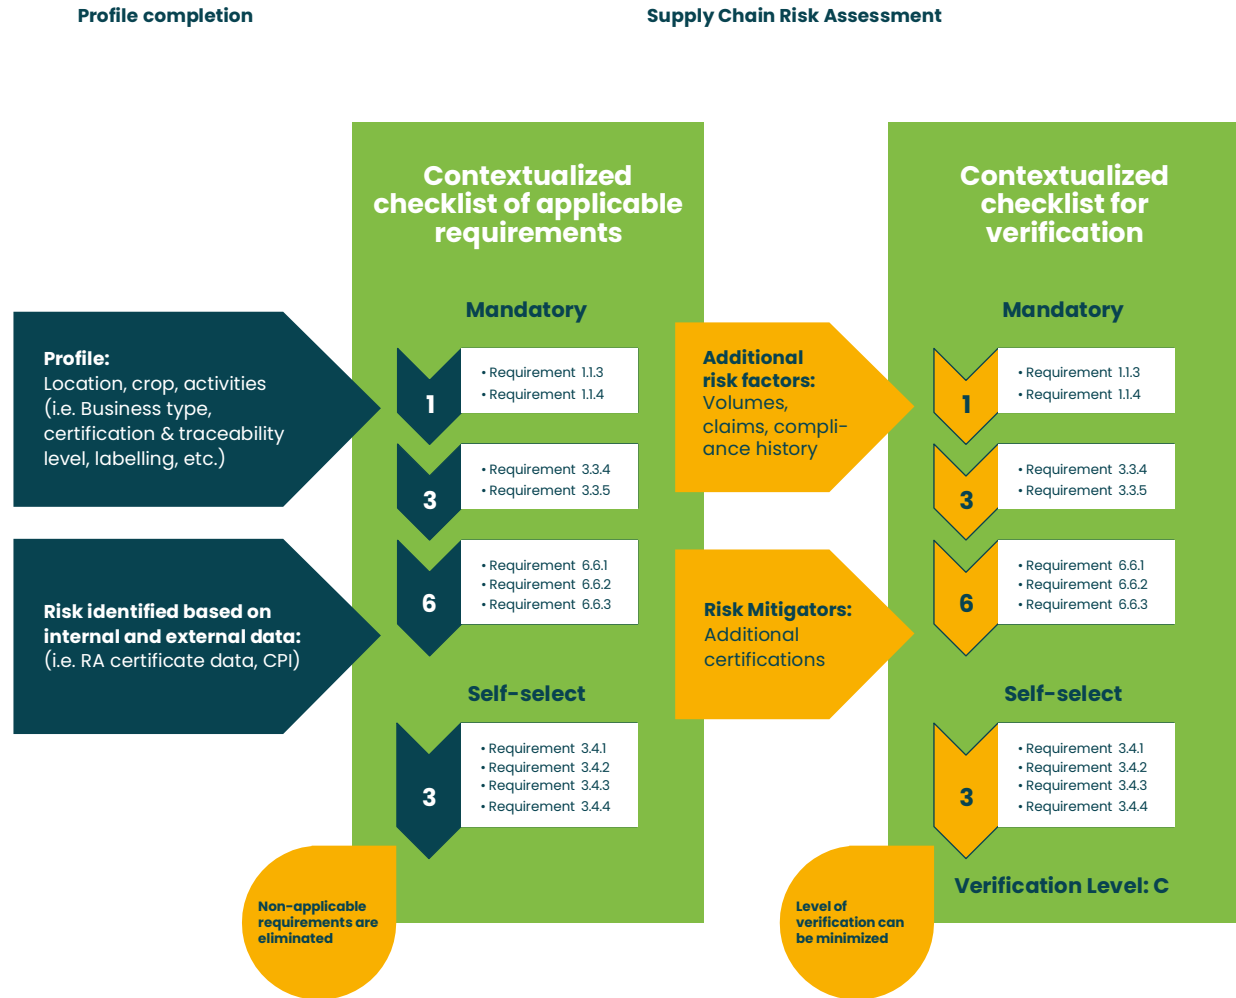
Profile completion

Supply Chain Risk Assessment

Profile:
Location, crop, activities (i.e. Business type, certification & traceability level, labelling, etc.)

Risk identified based on internal and external data:
(i.e. RA certificate data, CPI)

Contextualized checklist of applicable requirements

Mandatory

1
• Requirement 1.1.3
• Requirement 1.1.4

3
• Requirement 3.3.4
• Requirement 3.3.5

6
• Requirement 6.6.1
• Requirement 6.6.2
• Requirement 6.6.3

Self-select

3
• Requirement 3.4.1
• Requirement 3.4.2
• Requirement 3.4.3
• Requirement 3.4.4

Non-applicable requirements are eliminated

Additional risk factors:
Volumes, claims, compliance history

Risk Mitigators:
Additional certifications

Level of verification can be minimized

Contextualized checklist for verification

Mandatory

1
• Requirement 1.1.3
• Requirement 1.1.4

3
• Requirement 3.3.4
• Requirement 3.3.5

6
• Requirement 6.6.1
• Requirement 6.6.2
• Requirement 6.6.3

Self-select

3
• Requirement 3.4.1
• Requirement 3.4.2
• Requirement 3.4.3
• Requirement 3.4.4

Verification Level: C